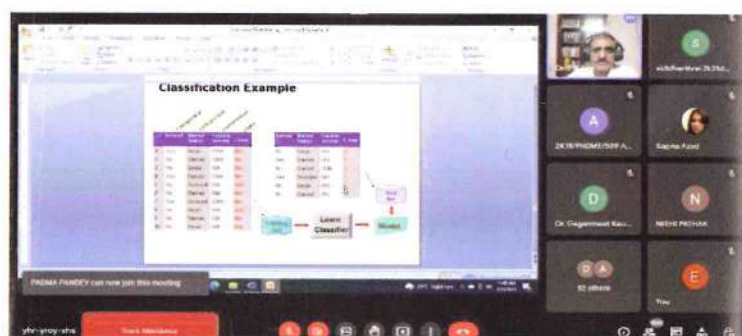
Classification Example

Training Set

Learn Classifier

Model

Test Set

S

vishthwrthwi 2k19/...

A

2K19/PHDME/509 A...

Sapna Azad

D

Dr. Gagandeep Kau...

N

NIDHI PATHAK

D A

92 others

E

You

PADMA PANDEY can now join this meeting

ybr-ynoy-xhs

Track Attendance